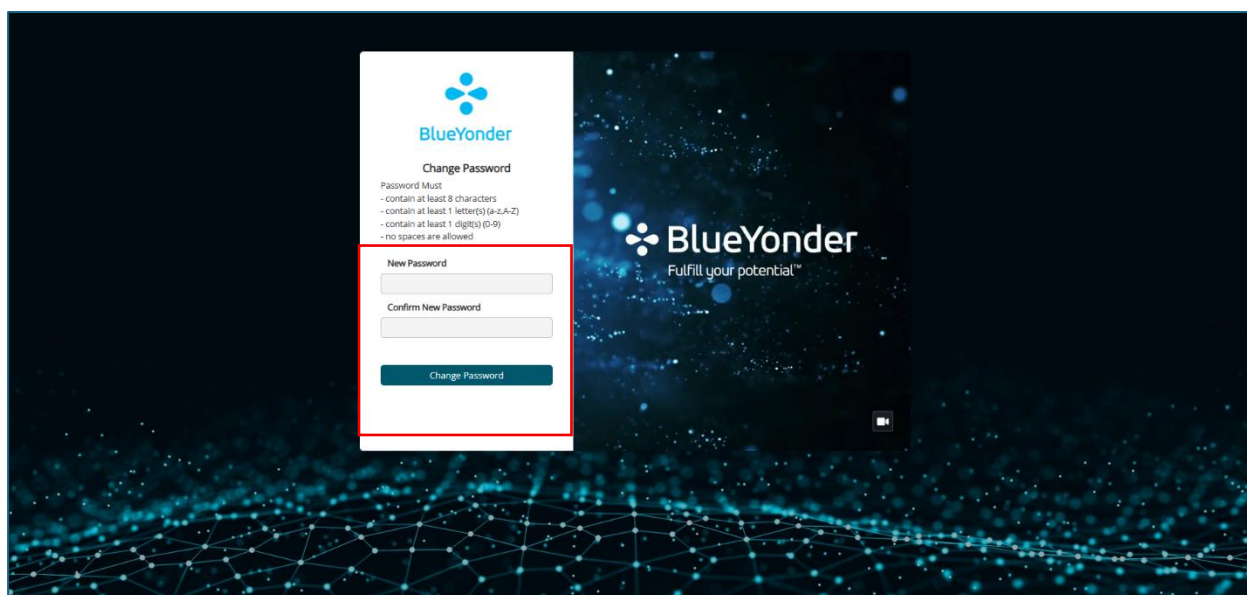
BlueYonder

Change Password

Password Must
- contain at least 8 characters
- contain at least 1 letter(s) (a-z,A-Z)
- contain at least 1 digit(s) (0-9)
- no spaces are allowed

New Password

Confirm New Password

Change Password

BlueYonder
Fulfill your potential™